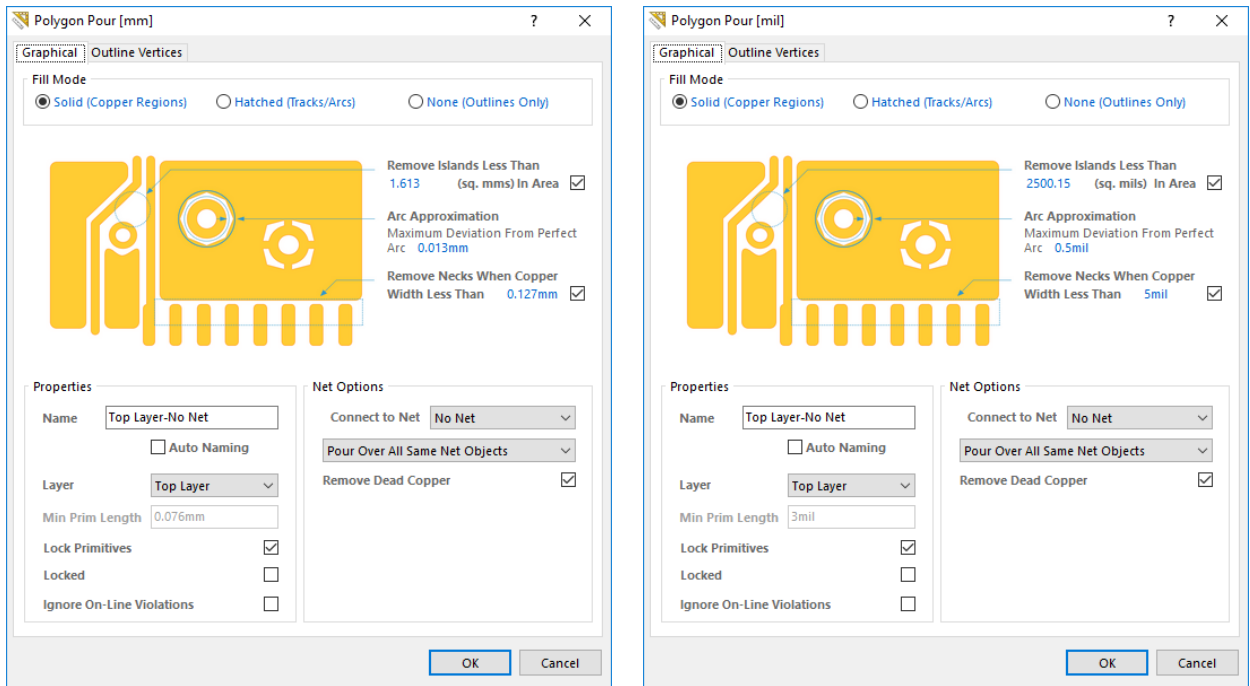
Polygon Pour [mm]

?

Graphical | Outline Vertices

Fill Mode

Solid (Copper Regions)   Hatched (Tracks/Arcs)   None (Outlines Only)

Remove Islands Less Than
1.613 (sq. mms) In Area

Arc Approximation
Maximum Deviation From Perfect Arc 0.013mm

Remove Necks When Copper Width Less Than 0.127mm

Properties

Name Top Layer-No Net

Auto Naming

Layer Top Layer

Min Prim Length 0.076mm

Lock Primitives

Locked

Ignore On-Line Violations

Net Options

Connect to Net No Net

Pour Over All Same Net Objects

Remove Dead Copper

OK   Cancel

Polygon Pour [mil]

?

Graphical | Outline Vertices

Fill Mode

Solid (Copper Regions)   Hatched (Tracks/Arcs)   None (Outlines Only)

Remove Islands Less Than
2500.15 (sq. mils) In Area

Arc Approximation
Maximum Deviation From Perfect Arc 0.5mil

Remove Necks When Copper Width Less Than 5mil

Properties

Name Top Layer-No Net

Auto Naming

Layer Top Layer

Min Prim Length 3mil

Lock Primitives

Locked

Ignore On-Line Violations

Net Options

Connect to Net No Net

Pour Over All Same Net Objects

Remove Dead Copper

OK   Cancel